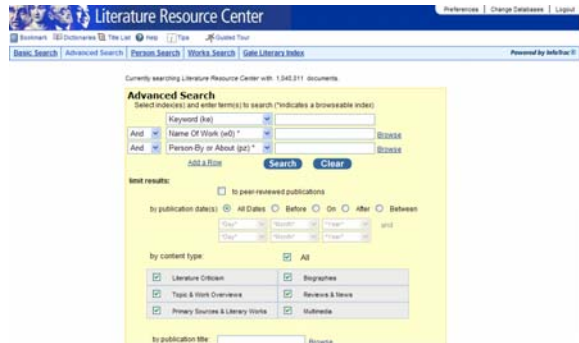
Literature Resource Center

Preferences | Change Databases | Logout

Bookmark Dictionaries Title List Help Tips Guided Tour

Basic Search | Advanced Search | Person Search | Works Search | Gale Literary Index

Powered by InfoTrac

Currently searching Literature Resource Center with 1,040,011 documents.

Advanced Search

Select index(es) and enter term(s) to search (*indicates a browseable index)

Keyword (ke)

And | Name Of Work (w0) * | Browse

And | Person-By or About (pz) * | Browse

Add a Row

Search Clear

limit results:

to peer-reviewed publications

by publication date(s) All Dates Before On After Between

"Day" "Month" "Year" and

"Day" "Month" "Year"

by content type: All

| | |
|---|---|
| Literature Criticism | Biographies |
| Topic & Work Overviews | Reviews & News |
| Primary Sources & Literary Works | Multimedia |

by publication title: Browse